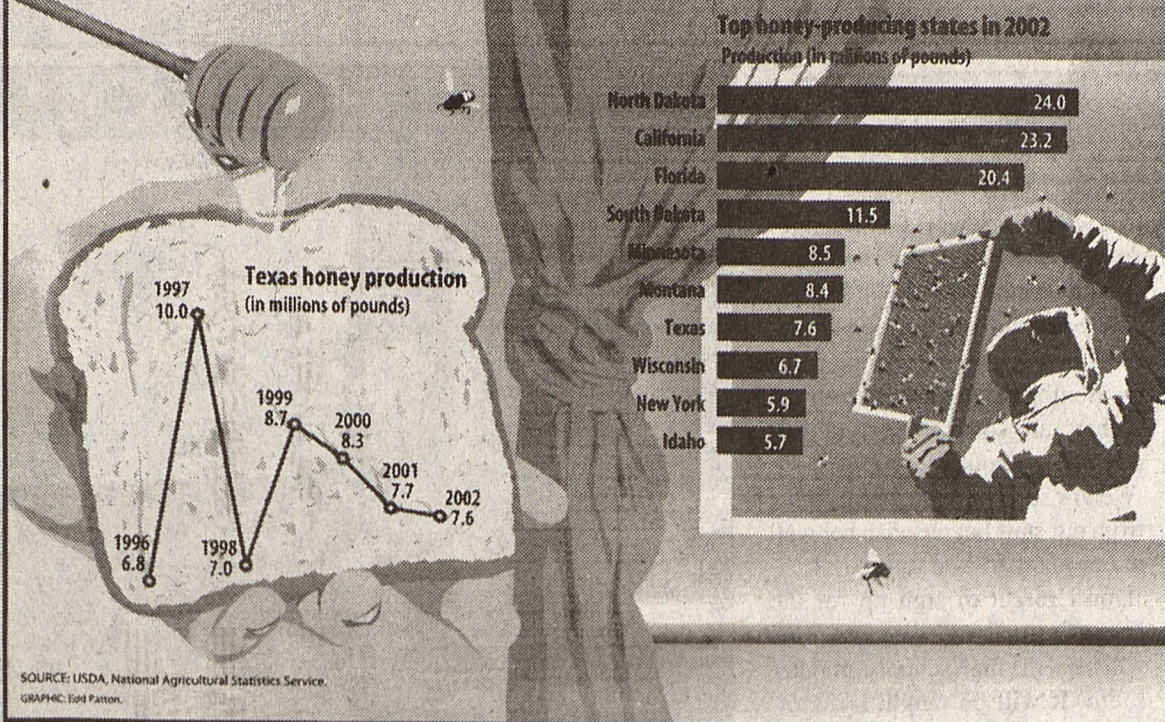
Top honey-producing states in 2002
Production (in millions of pounds)

| State | Production |
|---|---|
| North Dakota | 24.0 |
| California | 23.2 |
| Florida | 20.4 |
| South Dakota | 11.5 |
| Minnesota | 8.5 |
| Montana | 8.4 |
| Texas | 7.6 |
| Wisconsin | 6.7 |
| New York | 5.9 |
| Idaho | 5.7 |

Texas honey production
(in millions of pounds)

1996 6.8
1997 10.0
1998 7.0
1999 8.7
2000 8.3
2001 7.7
2002 7.6

SOURCE: USDA, National Agricultural Statistics Service.
GRAPHIC: Edd Patton.